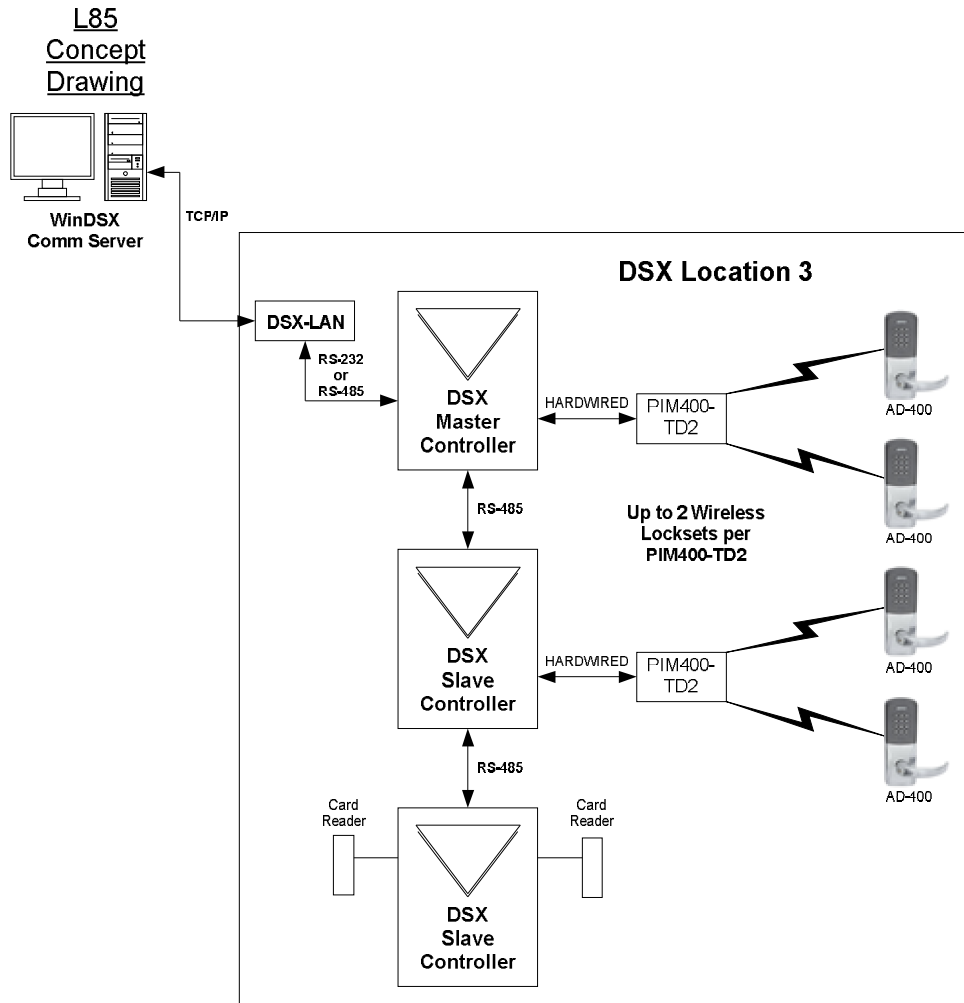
L85
Concept
Drawing

WinDSX
Comm Server

TCP/IP

DSX Location 3

DSX-LAN

RS-232
or
RS-485

DSX
Master
Controller

HARDWIRED

PIM400-
TD2

AD-400

AD-400

RS-485

Up to 2 Wireless
Locksets per
PIM400-TD2

DSX
Slave
Controller

HARDWIRED

PIM400-
TD2

AD-400

AD-400

RS-485

Card
Reader

Card
Reader

DSX
Slave
Controller